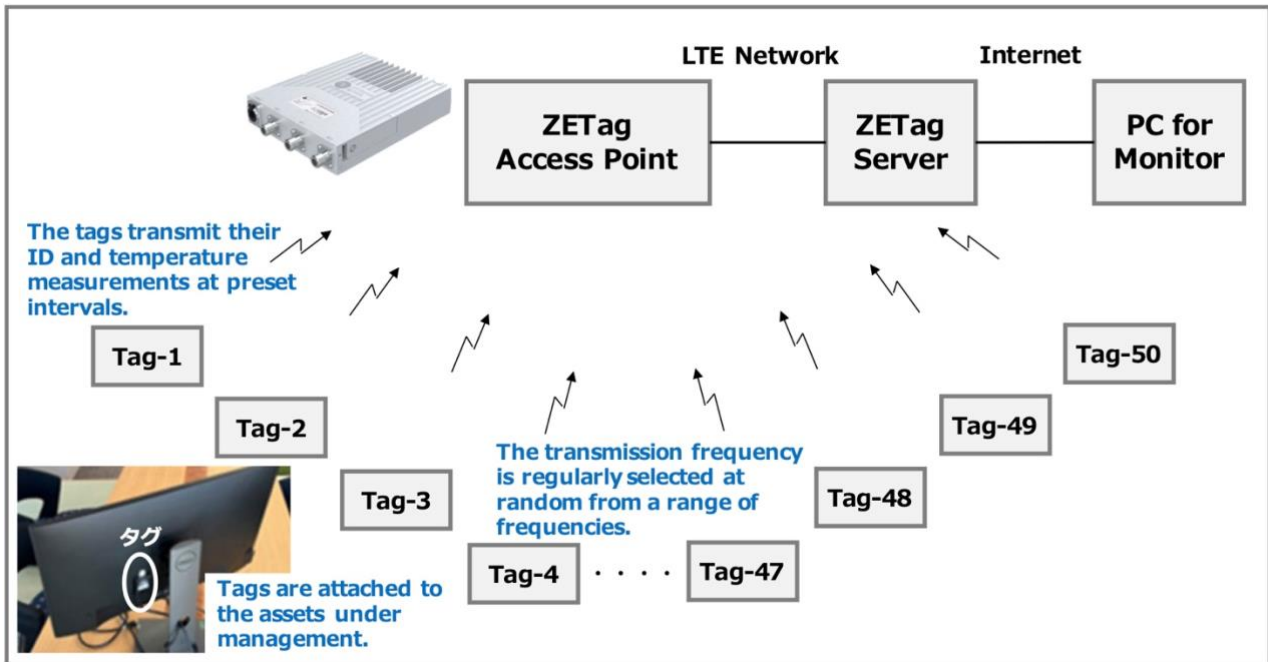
LTE Network

Internet

ZETag Access Point

ZETag Server

PC for Monitor

The tags transmit their ID and temperature measurements at preset intervals.

Tag-1

Tag-2

Tag-3

Tag-4

・・・・

Tag-47

Tag-48

Tag-49

Tag-50

The transmission frequency is regularly selected at random from a range of frequencies.

タグ

Tags are attached to the assets under management.